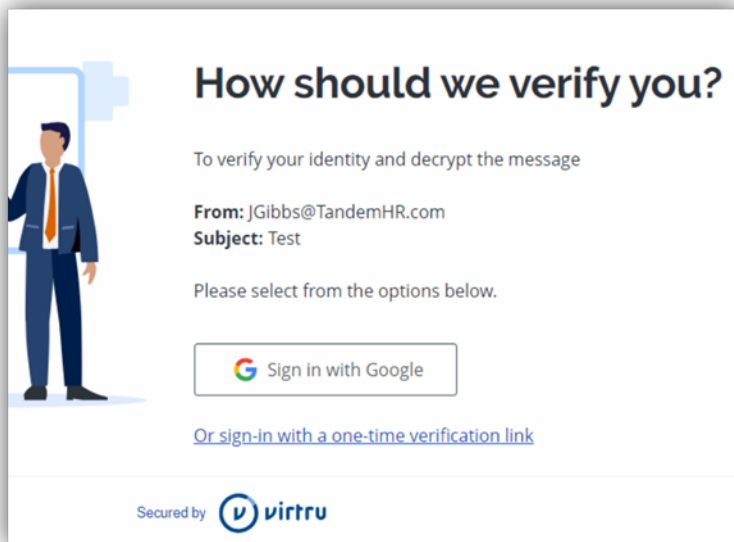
How should we verify you?

To verify your identity and decrypt the message

**From:** JGibbs@TandemHR.com
**Subject:** Test

Please select from the options below.

Sign in with Google

Or sign-in with a one-time verification link

Secured by virtru